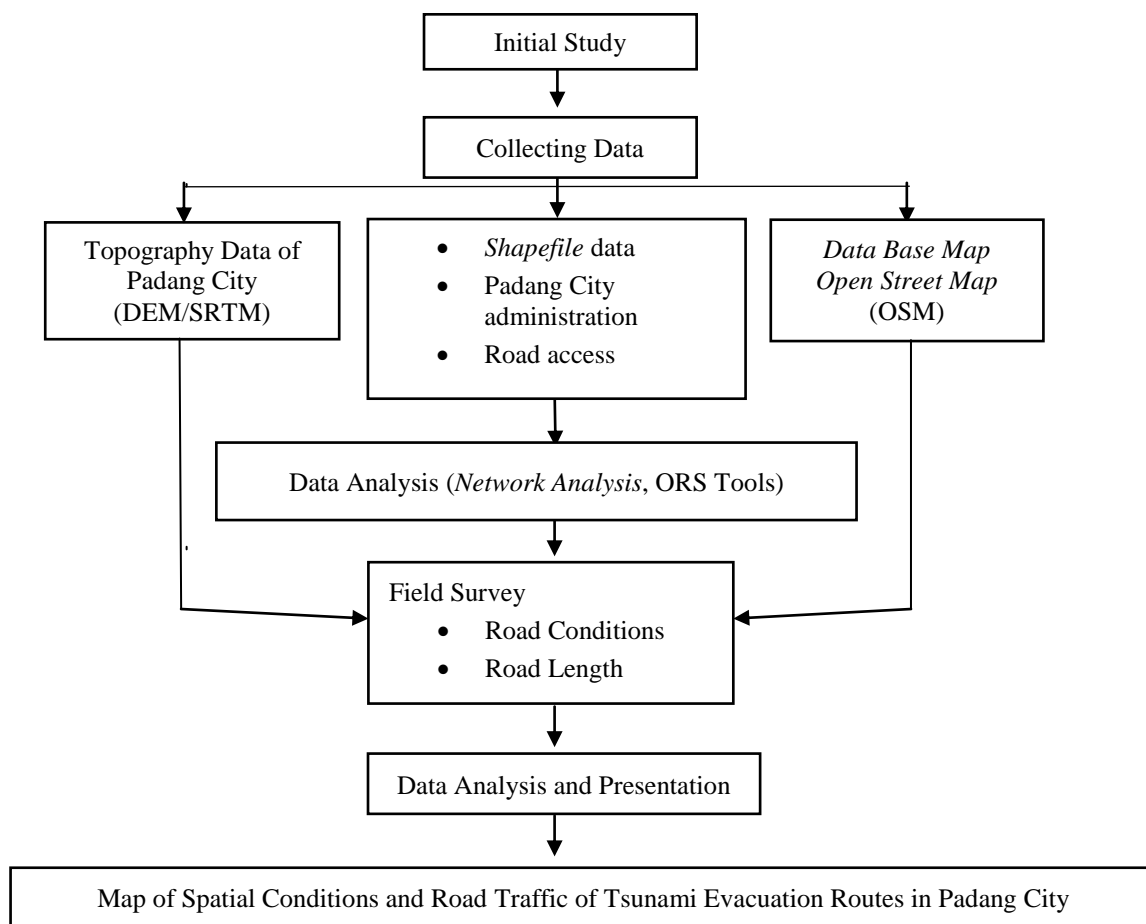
Initial Study

Collecting Data

Topography Data of Padang City (DEM/SRTM)

- Shapefile data
- Padang City administration
- Road access

Data Base Map Open Street Map (OSM)

Data Analysis (Network Analysis, ORS Tools)

Field Survey
- Road Conditions
- Road Length

Data Analysis and Presentation

Map of Spatial Conditions and Road Traffic of Tsunami Evacuation Routes in Padang City